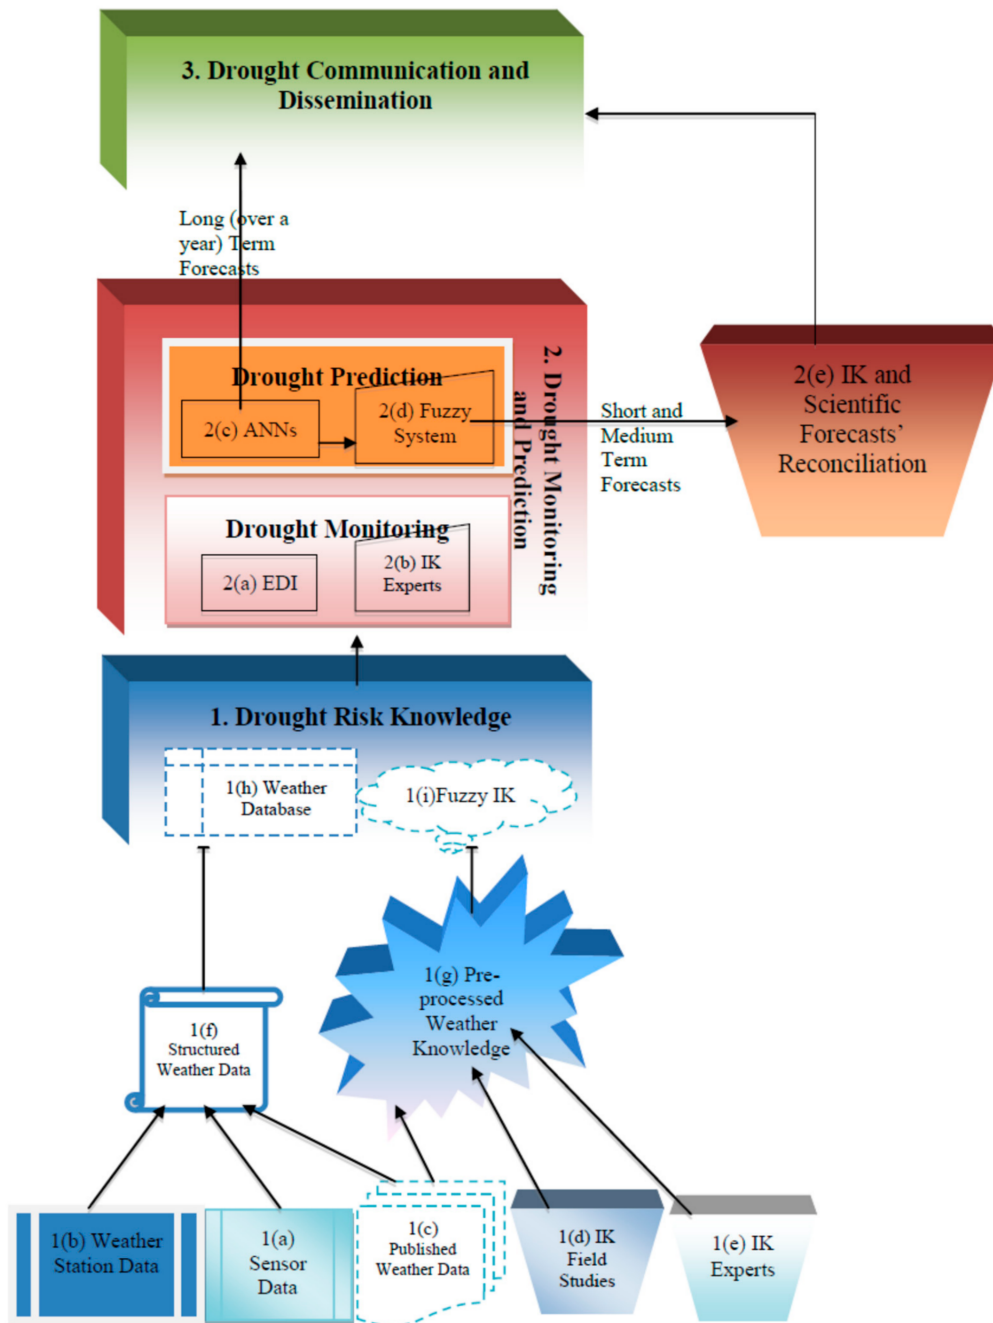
3. Drought Communication and Dissemination

Long (over a year) Term Forecasts

Drought Prediction

2(c) ANNs

2(d) Fuzzy System

2. Drought Monitoring and Prediction

Short and Medium Term Forecasts

2(e) IK and Scientific Forecasts' Reconciliation

Drought Monitoring

2(a) EDI

2(b) IK Experts

1. Drought Risk Knowledge

1(h) Weather Database

1(i)Fuzzy IK

1(g) Pre-processed Weather Knowledge

1(f) Structured Weather Data

1(b) Weather Station Data

1(a) Sensor Data

1(c) Published Weather Data

1(d) IK Field Studies

1(e) IK Experts